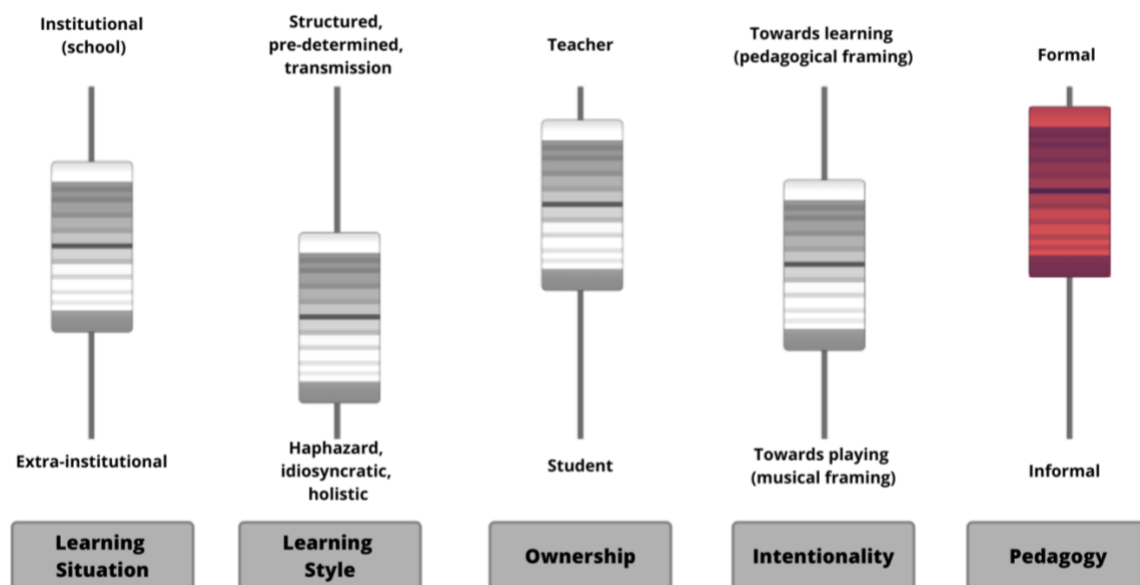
Institutional (school)

Extra-institutional

Learning Situation

Structured, pre-determined, transmission

Haphazard, idiosyncratic, holistic

Learning Style

Teacher

Student

Ownership

Towards learning (pedagogical framing)

Towards playing (musical framing)

Intentionality

Formal

Informal

Pedagogy